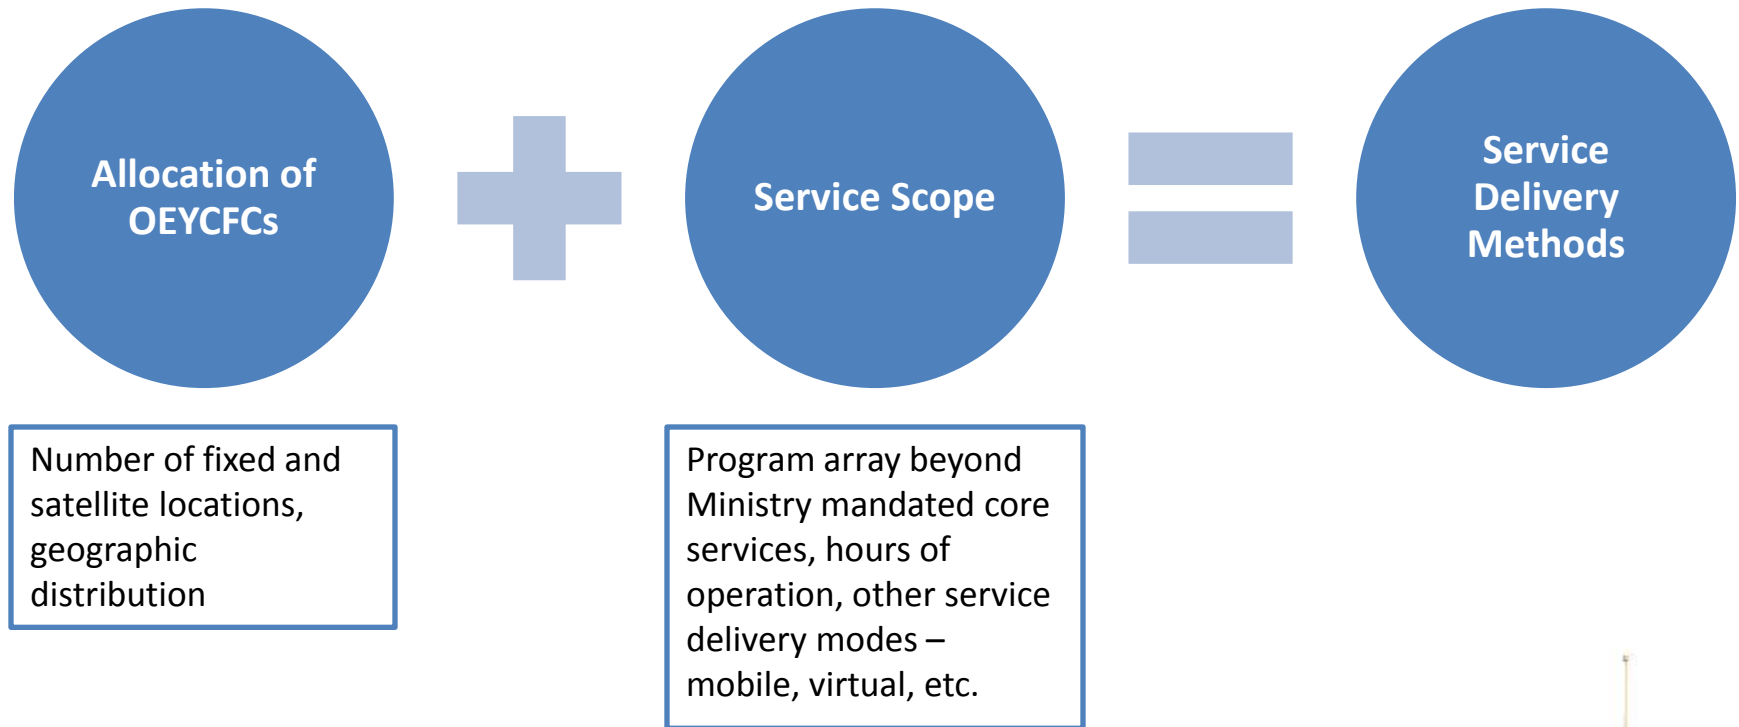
Allocation of OEYCFCs

Service Scope

Service Delivery Methods

Number of fixed and satellite locations, geographic distribution

Program array beyond Ministry mandated core services, hours of operation, other service delivery modes – mobile, virtual, etc.